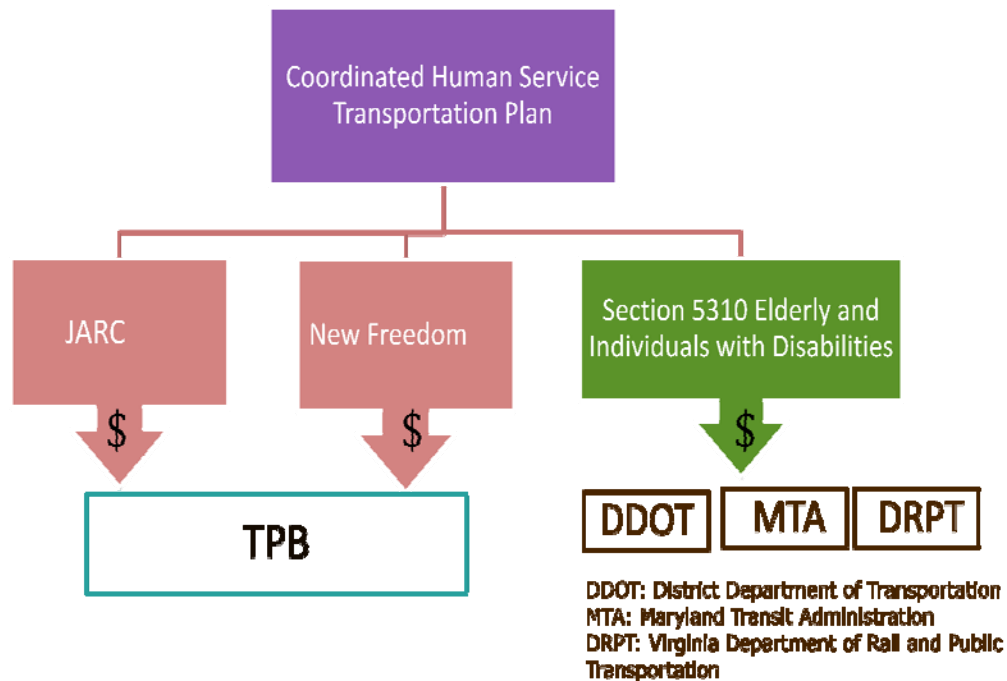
Coordinated Human Service Transportation Plan

JARC

New Freedom

Section 5310 Elderly and Individuals with Disabilities

$

$

$

TPB

DDOT

MTA

DRPT

DDOT: District Department of Transportation
MTA: Maryland Transit Administration
DRPT: Virginia Department of Rail and Public Transportation